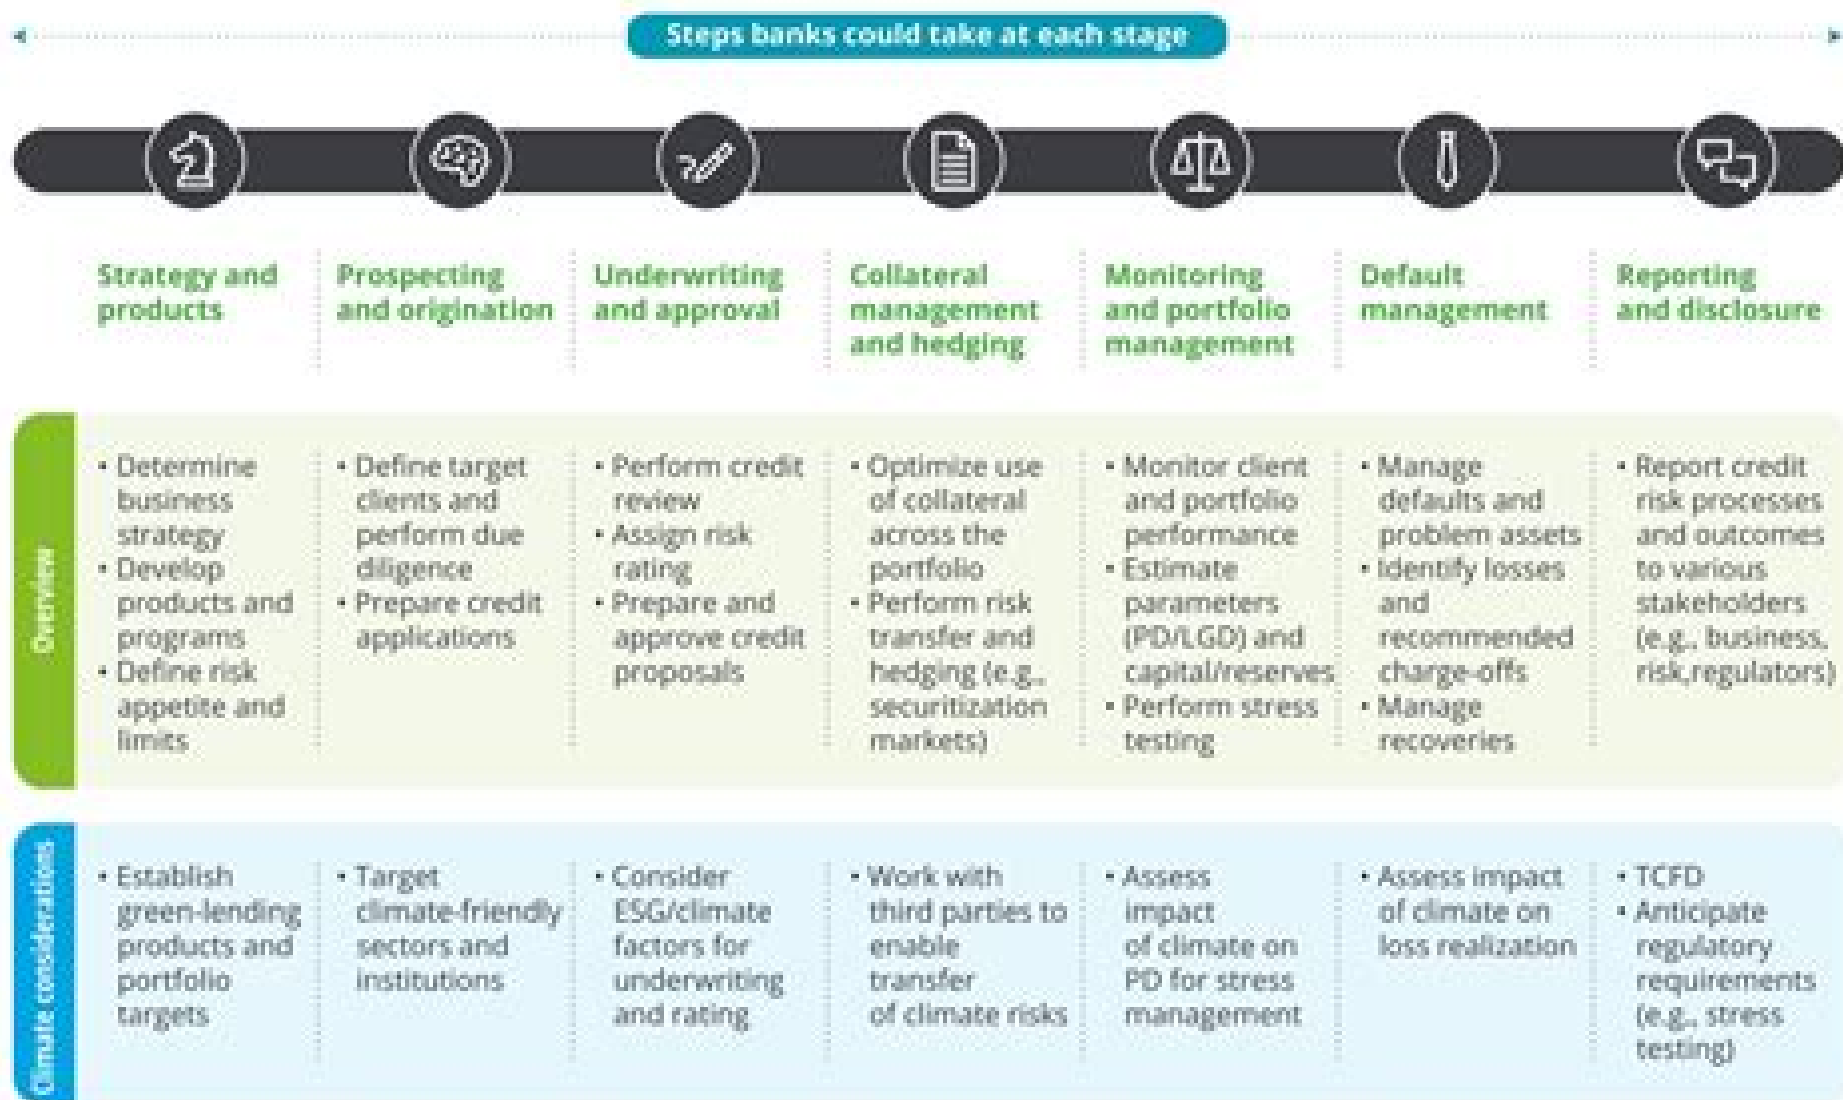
Steps banks could take at each stage

| | Strategy and products | Prospecting and origination | Underwriting and approval | Collateral management and hedging | Monitoring and portfolio management | Default management | Reporting and disclosure |
|---|---|---|---|---|---|---|---|
| Overview | • Determine business strategy • Develop products and programs • Define risk appetite and limits | • Define target clients and perform due diligence • Prepare credit applications | • Perform credit review • Assign risk rating • Prepare and approve credit proposals | • Optimize use of collateral across the portfolio • Perform risk transfer and hedging (e.g., securitization markets) | • Monitor client and portfolio performance • Estimate parameters (PD/LGD) and capital/reserves • Perform stress testing | • Manage defaults and problem assets • Identify losses and recommended charge-offs • Manage recoveries | • Report credit risk processes and outcomes to various stakeholders (e.g., business, risk,regulators) |
| Climate considerations | • Establish green-lending products and portfolio targets | • Target climate-friendly sectors and institutions | • Consider ESG/climate factors for underwriting and rating | • Work with third parties to enable transfer of climate risks | • Assess impact of climate on PD for stress management | • Assess impact of climate on loss realization | • TCFD • Anticipate regulatory requirements (e.g., stress testing) |